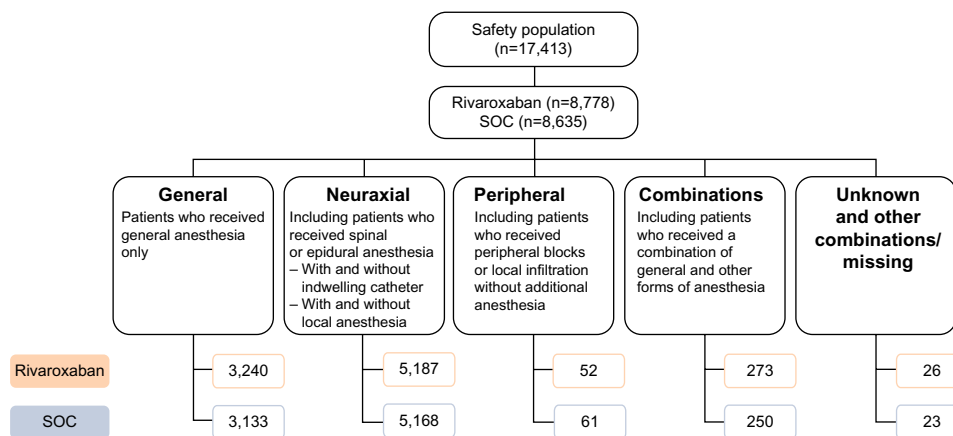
Safety population
(n=17,413)

Rivaroxaban (n=8,778)
SOC (n=8,635)

**General**
Patients who received general anesthesia only

**Neuraxial**
Including patients who received spinal or epidural anesthesia
– With and without indwelling catheter
– With and without local anesthesia

**Peripheral**
Including patients who received peripheral blocks or local infiltration without additional anesthesia

**Combinations**
Including patients who received a combination of general and other forms of anesthesia

**Unknown and other combinations/ missing**

| | General | Neuraxial | Peripheral | Combinations | Unknown and other combinations/ missing |
|---|---|---|---|---|---|
| Rivaroxaban | 3,240 | 5,187 | 52 | 273 | 26 |
| SOC | 3,133 | 5,168 | 61 | 250 | 23 |